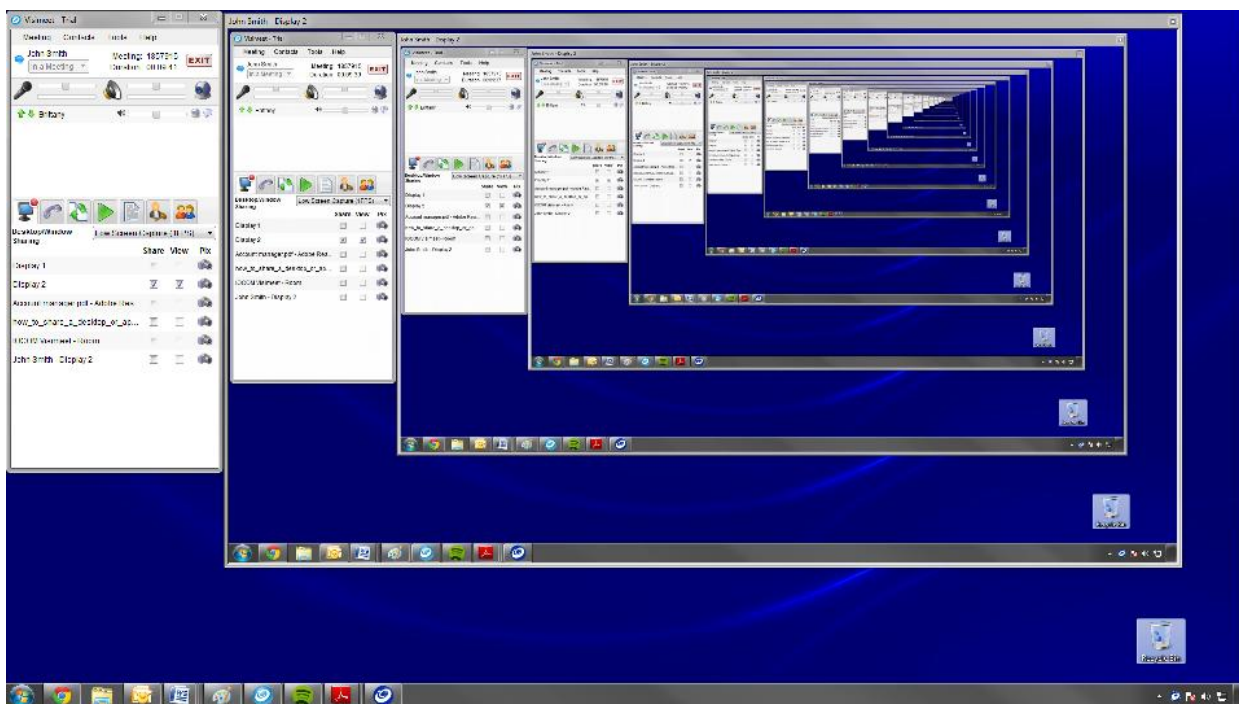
Vsimeet - Trial

Meeting Contacts Tools Help

John Smith
In a Meeting

Meeting: 1857915
Duration: 00:08:47

EXIT

Britany

Desktop/Window Sharing

Low Screen Capture (RLYS)

Share View Fix

Display 1

Display 2

Account management.pdf - Adobe Rea...

how_to_share_a_desktop_or_ap...

ICICI Vsimeet - Room

John Smith - Display 2

John Smith - Display 2

Vsimeet - Trial

Meeting Contacts Tools Help

John Smith
In a Meeting

Meeting: 1857915
Duration: 00:08:53

EXIT

Britany

Desktop/Window Sharing

Low Screen Capture (RTC)

Share View Fix

Display 1

Display 2

Account management.pdf - Adobe Rea...

how_to_share_a_desktop_or_ap...

ICICI Vsimeet - Room

John Smith - Display 2

Recycle Bin

Recycle Bin